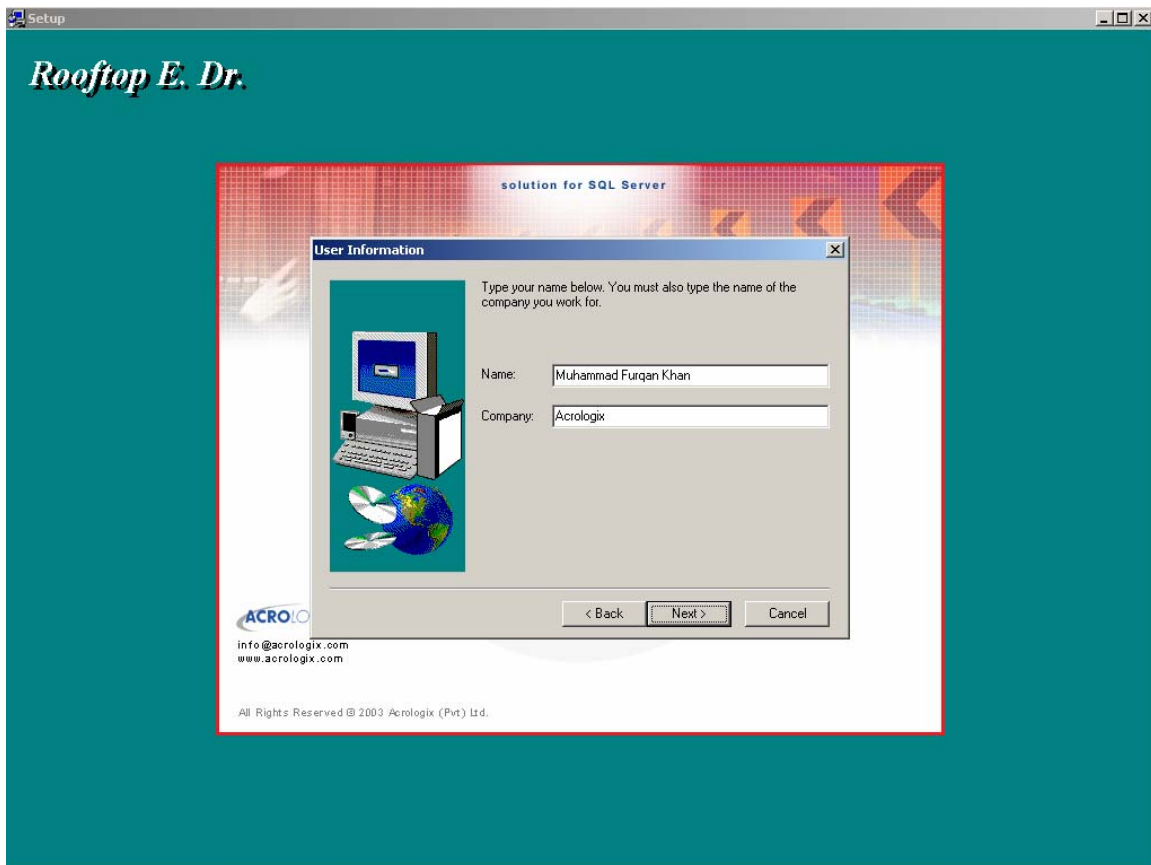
Setup

Rooftop E. Dr.

solution for SQL Server

User Information

Type your name below. You must also type the name of the company you work for.

Name: Muhammad Furqan Khan

Company: Acrologix

< Back Next > Cancel

ACROLO

info@acrologix.com
www.acrologix.com

All Rights Reserved © 2003 Acrologix (Pvt) Ltd.